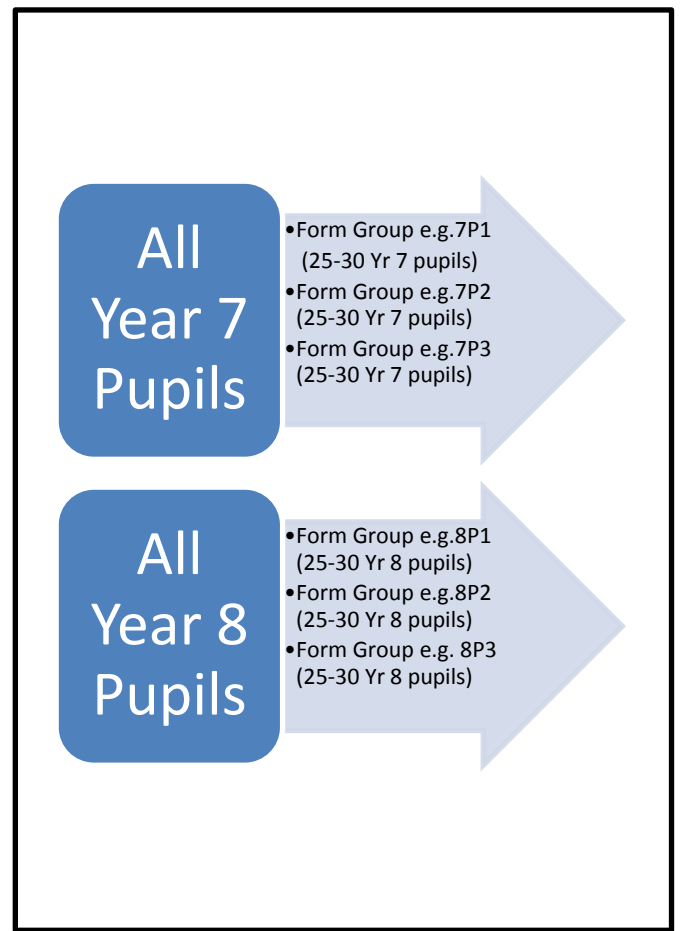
All Year 7 Pupils

•Form Group e.g.7P1 (25-30 Yr 7 pupils)
•Form Group e.g.7P2 (25-30 Yr 7 pupils)
•Form Group e.g.7P3 (25-30 Yr 7 pupils)

All Year 8 Pupils

•Form Group e.g.8P1 (25-30 Yr 8 pupils)
•Form Group e.g.8P2 (25-30 Yr 8 pupils)
•Form Group e.g. 8P3 (25-30 Yr 8 pupils)